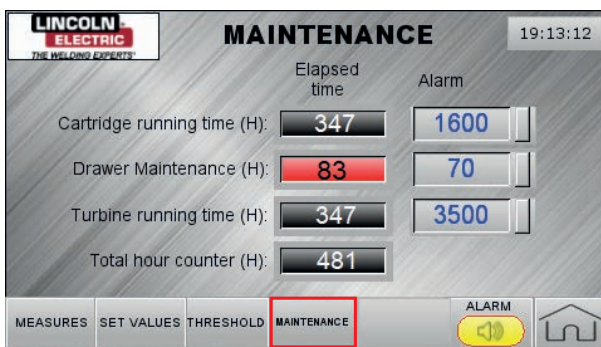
LINCOLN ELECTRIC
THE WELDING EXPERTS

MAINTENANCE

19:13:12

Elapsed time

Alarm

Cartridge running time (H): 347 1600

Drawer Maintenance (H): 83 70

Turbine running time (H): 347 3500

Total hour counter (H): 481

MEASURES SET VALUES THRESHOLD MAINTENANCE ALARM